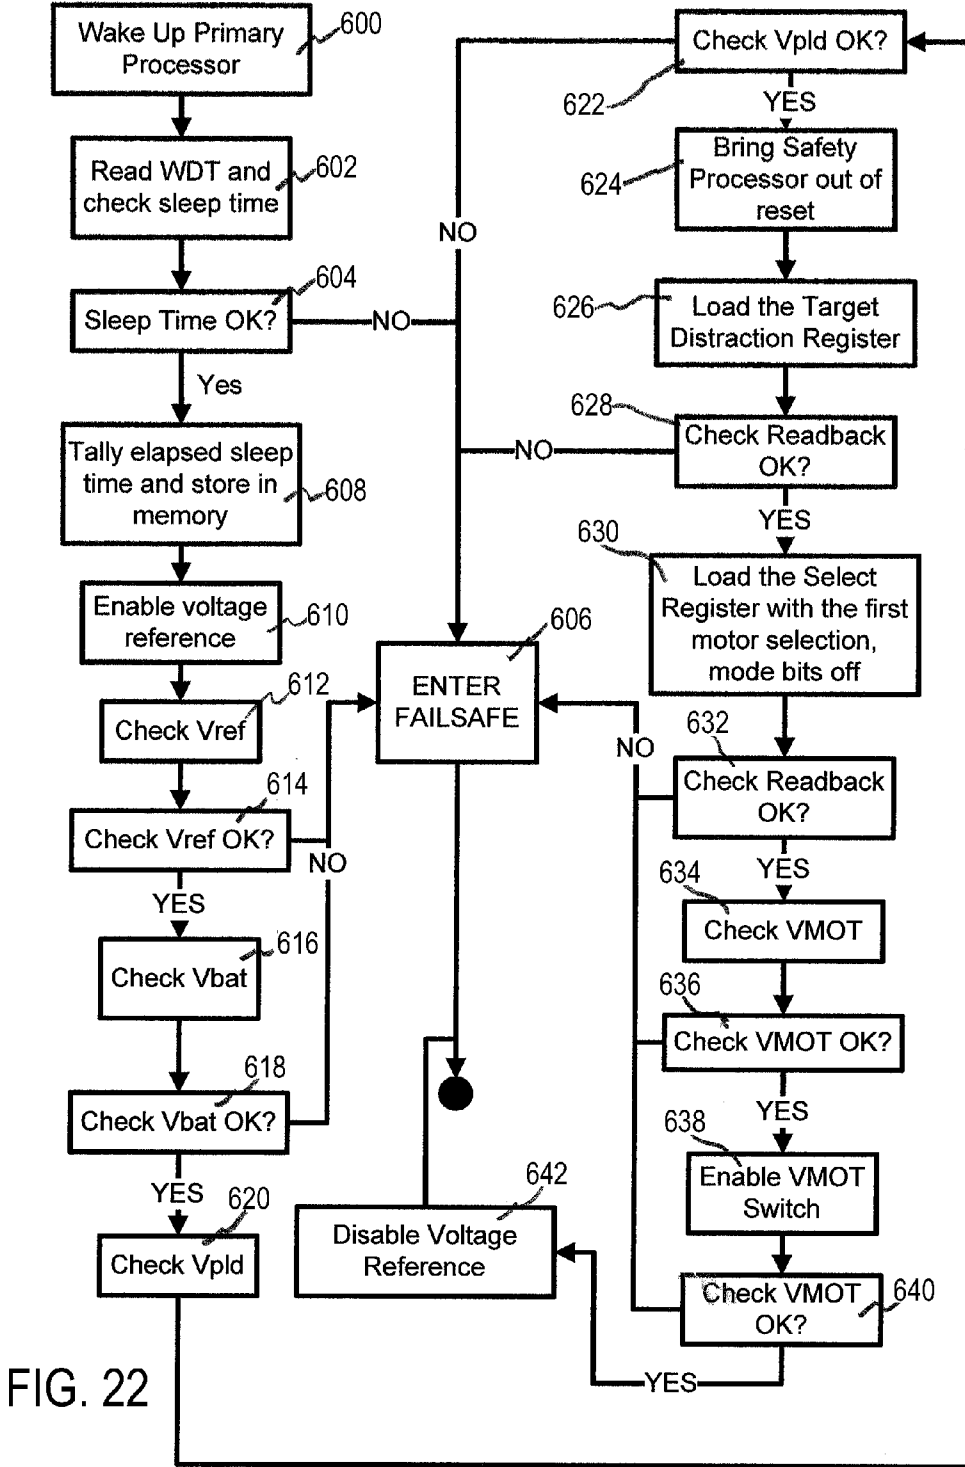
Wake Up Primary Processor
600

Read WDT and check sleep time
602

Sleep Time OK?
604

NO

Yes

Tally elapsed sleep time and store in memory
608

Enable voltage reference
610

Check Vref
612

Check Vref OK?
614

NO

YES

Check Vbat
616

Check Vbat OK?
618

YES

Check Vpld
620

FIG. 22

NO

ENTER FAILSAFE
606

Disable Voltage Reference
642

Check Vpld OK?
622

YES

Bring Safety Processor out of reset
624

Load the Target Distraction Register
626

Check Readback OK?
628

NO

YES

Load the Select Register with the first motor selection, mode bits off
630

Check Readback OK?
632

NO

YES

Check VMOT
634

Check VMOT OK?
636

YES

Enable VMOT Switch
638

Check VMOT OK?
640

YES